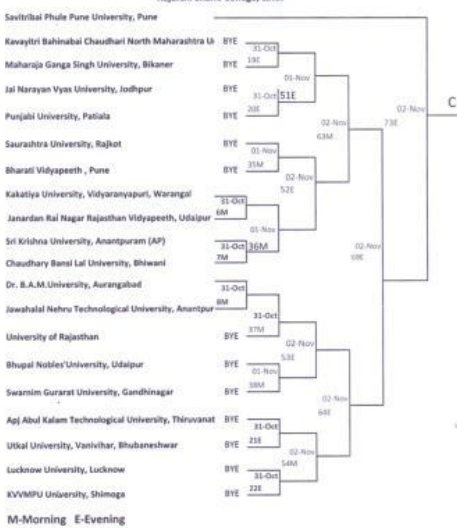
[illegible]

Savitribai Phule Pune University, Pune

Kavayitri Bahinabai Chaudhari North Maharashtra U BYE
31-Oct
19E

Maharaja Ganga Singh University, Bikaner BYE
01-Nov

Jai Narayan Vyas University, Jodhpur BYE
31-Oct 51E
20E

Punjabi University, Patiala BYE
02-Nov
63M

Saurashtra University, Rajkot BYE
31-Oct
35M

Bharati Vidyapeeth , Pune BYE
02-Nov
52E

Kakatiya University, Vidyaranyapuri, Warangal
31-Oct
6M

Janardan Rai Nagar Rajasthan Vidyapeeth, Udaipur
01-Nov

Sri Krishna University, Anantpuram (AP)
31-Oct 36M
7M

Chaudhary Bansi Lal University, Bhiwani

Dr. B.A.M.University, Aurangabad
31-Oct
8M

Jawahalal Nehru Technological University, Anantpur
31-Oct
37M

University of Rajasthan BYE
02-Nov
53E

Bhupal Nobles'University, Udaipur BYE
01-Nov
38M

Swarnim Gurarat University, Gandhinagar BYE
02-Nov
64E

Apj Abul Kalam Technological University, Thiruvanat BYE
31-Oct
21E

Utkal University, Vanivihar, Bhubaneshwar BYE
02-Nov
54M

Lucknow University, Lucknow BYE
31-Oct
22E

KVVMPU University, Shimoga BYE

02-Nov
69E

02-Nov
73E

02-Nov

C

M-Morning E-Evening